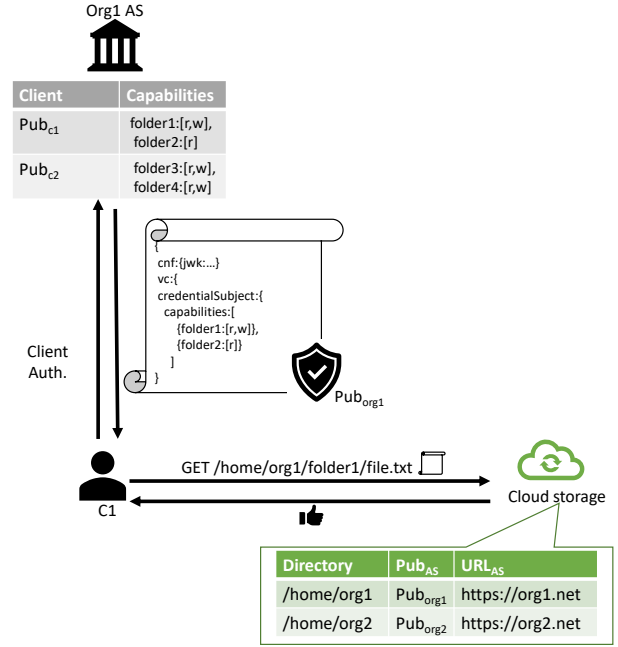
Org1 AS

| Client | Capabilities |
|---|---|
| Pub$_{c1}$ | folder1:[r,w], folder2:[r] |
| Pub$_{c2}$ | folder3:[r,w], folder4:[r,w] |

{
cnf:{jwk:...}
vc:{
credentialSubject:{
capabilities:[
{folder1:[r,w]},
{folder2:[r]}
]
}

Pub$_{org1}$

Client Auth.

C1

GET /home/org1/folder1/file.txt

Cloud storage

| Directory | Pub$_{AS}$ | URL$_{AS}$ |
|---|---|---|
| /home/org1 | Pub$_{org1}$ | https://org1.net |
| /home/org2 | Pub$_{org2}$ | https://org2.net |